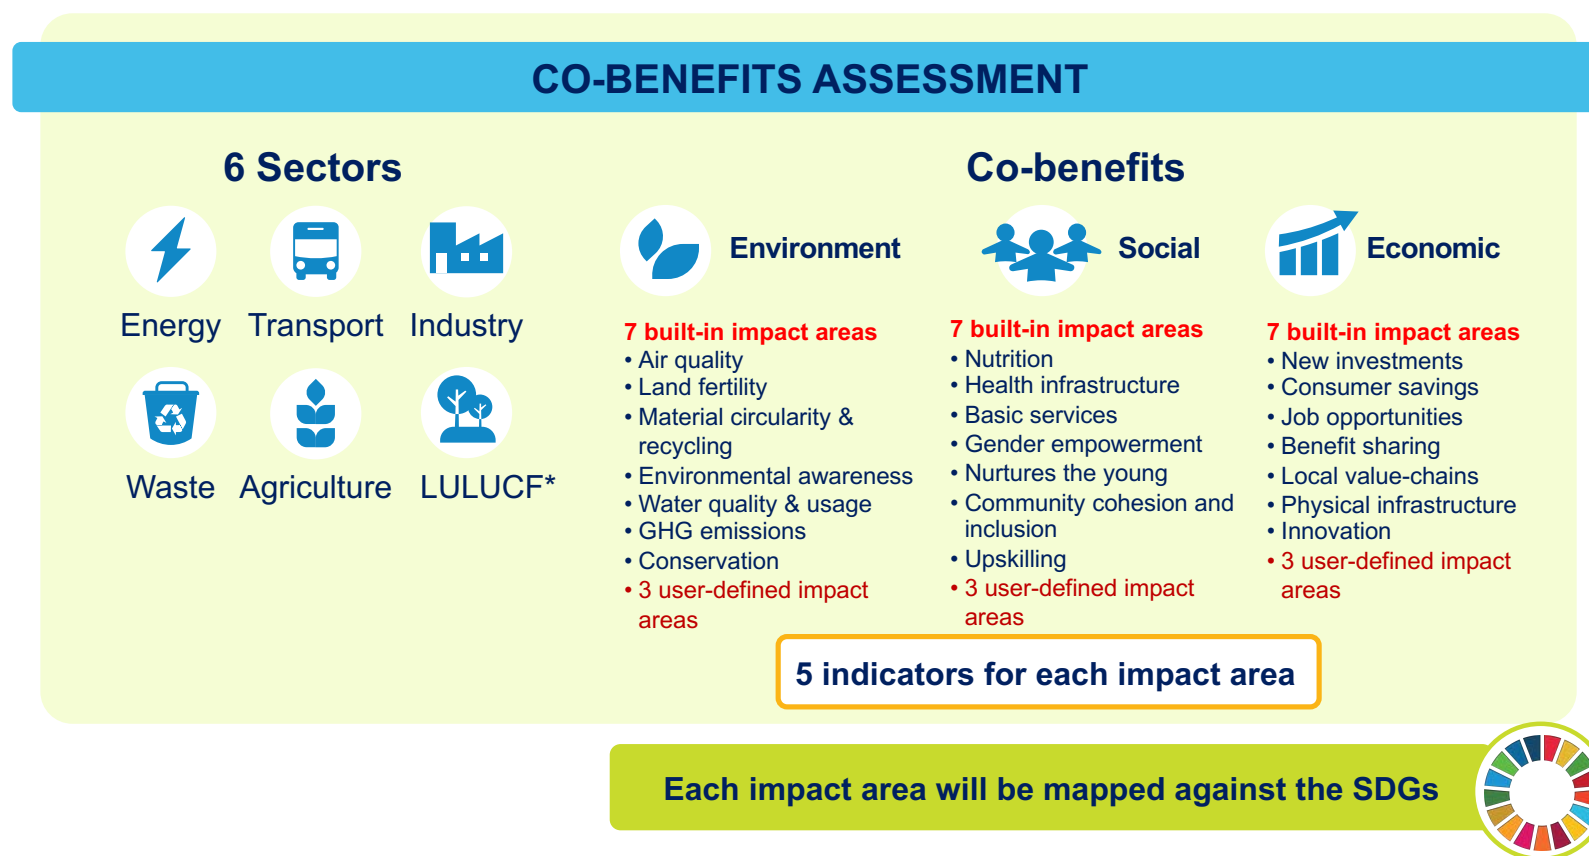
CO-BENEFITS ASSESSMENT

6 Sectors

Energy Transport Industry

Waste Agriculture LULUCF*

Co-benefits

Environment

7 built-in impact areas
• Air quality
• Land fertility
• Material circularity & recycling
• Environmental awareness
• Water quality & usage
• GHG emissions
• Conservation
• 3 user-defined impact areas

Social

7 built-in impact areas
• Nutrition
• Health infrastructure
• Basic services
• Gender empowerment
• Nurtures the young
• Community cohesion and inclusion
• Upskilling
• 3 user-defined impact areas

Economic

7 built-in impact areas
• New investments
• Consumer savings
• Job opportunities
• Benefit sharing
• Local value-chains
• Physical infrastructure
• Innovation
• 3 user-defined impact areas

5 indicators for each impact area

Each impact area will be mapped against the SDGs